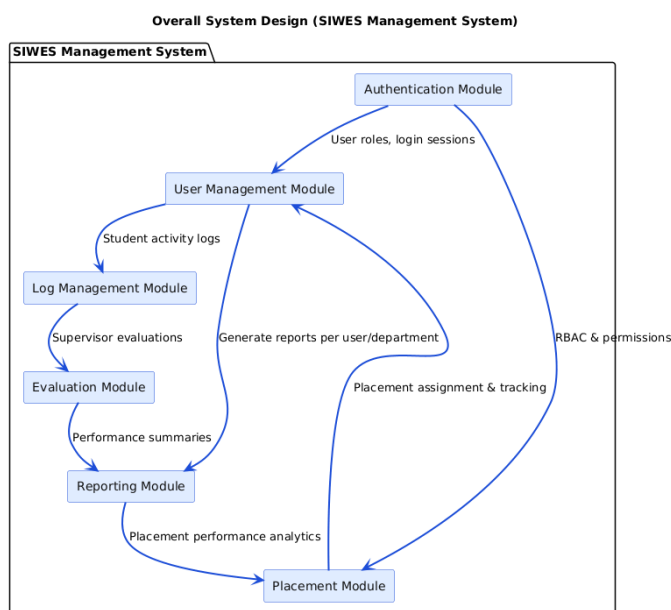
Overall System Design (SIWES Management System)

SIWES Management System

Authentication Module

User roles, login sessions

User Management Module

Student activity logs

Log Management Module

Supervisor evaluations

Evaluation Module

Performance summaries

Reporting Module

Generate reports per user/department

Placement assignment & tracking

RBAC & permissions

Placement performance analytics

Placement Module